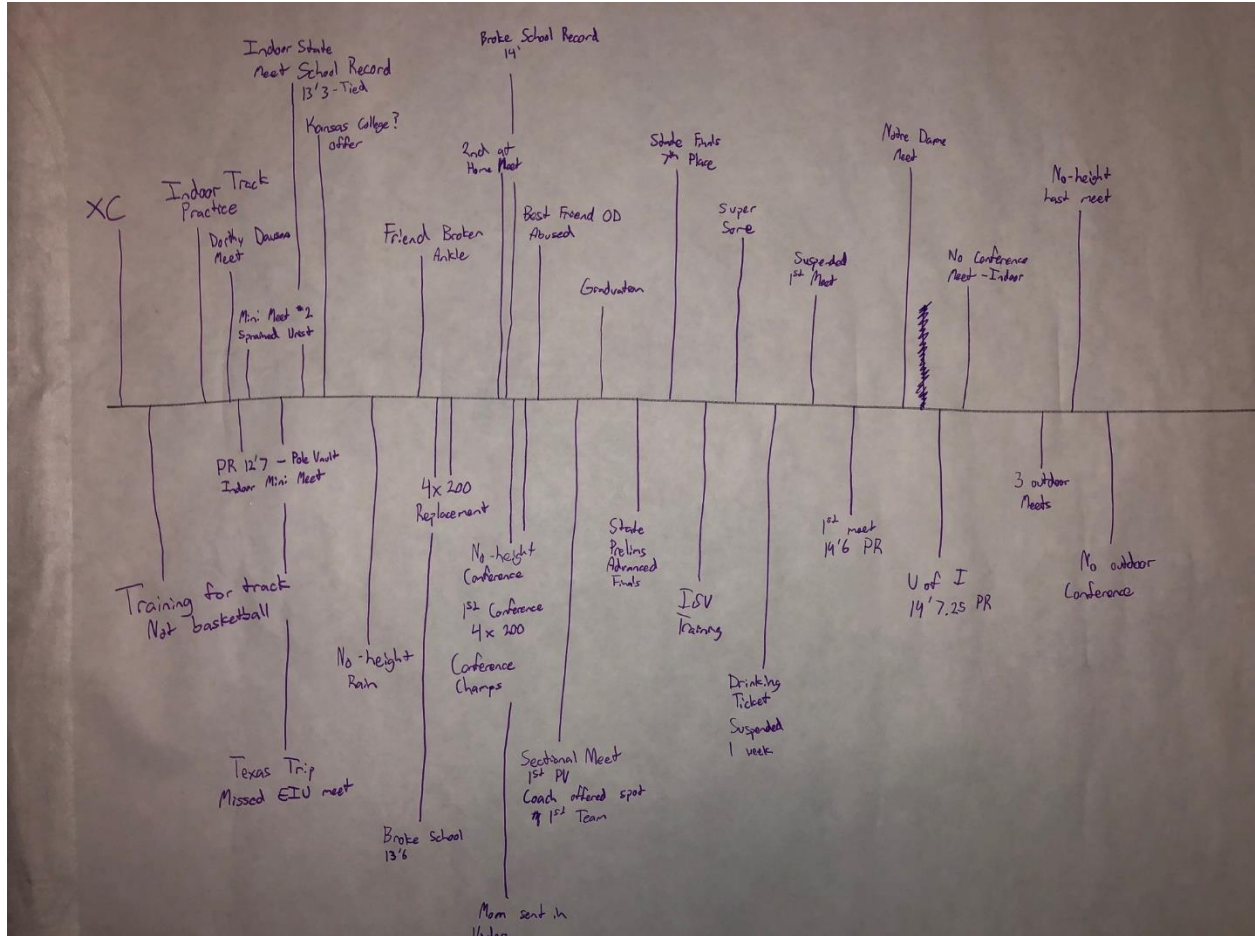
XC

Indoor Track Practice

Dorthy Dawson Meet

Indoor State Meet School Record 13'3 - Tied

Mini Meet #2 Sprained Wrist

Kansas College? offer

Friend Broken Ankle

Broke School Record 14'

2nd at Home Meet

Best Friend OD Abused

Graduation

State Finals 7th Place

Super Sore

Suspended 1st Meet

Notre Dame Meet

No Conference Meet - Indoor

No-height Last meet

Training for track Not basketball

PR 12'7 - Pole Vault Indoor Mini Meet

Texas Trip Missed EIU meet

No-height Rain

Broke School 13'6

4x200 Replacement

No-height Conference

1st Conference 4x200

Conference Champs

Mom sent in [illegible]

Sectional Meet 1st PV Coach offered spot @ 1st Team

State Prelims Advanced Finals

ISU training

Drinking Ticket Suspended 1 week

1st meet 14'6 PR

U of I 14'7.25 PR

3 outdoor Meets

No outdoor Conference